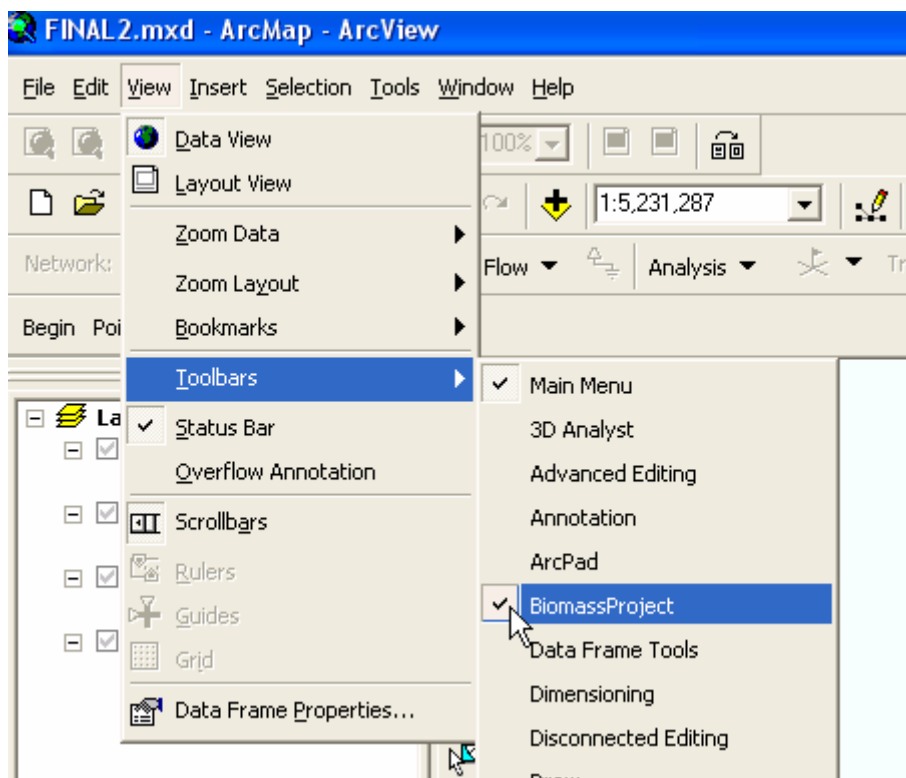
FINAL2.mxd - ArcMap - ArcView

File Edit View Insert Selection Tools Window Help

100%

1:5,231,287

Network:

Flow

Analysis

Tr

Begin Poi

La

Data View
Layout View
Zoom Data
Zoom Layout
Bookmarks
Toolbars
Status Bar
Overflow Annotation
Scrollbars
Rulers
Guides
Grid
Data Frame Properties...

Main Menu
3D Analyst
Advanced Editing
Annotation
ArcPad
BiomassProject
Data Frame Tools
Dimensioning
Disconnected Editing
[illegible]